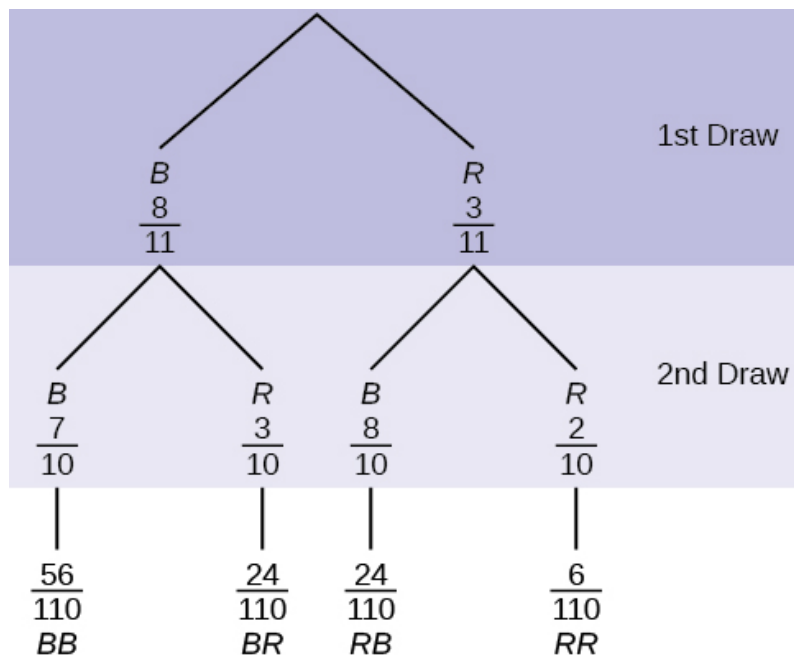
1st Draw

$B$
$\frac{8}{11}$

$R$
$\frac{3}{11}$

2nd Draw

$B$
$\frac{7}{10}$

$R$
$\frac{3}{10}$

$B$
$\frac{8}{10}$

$R$
$\frac{2}{10}$

$\frac{56}{110}$
$BB$

$\frac{24}{110}$
$BR$

$\frac{24}{110}$
$RB$

$\frac{6}{110}$
$RR$